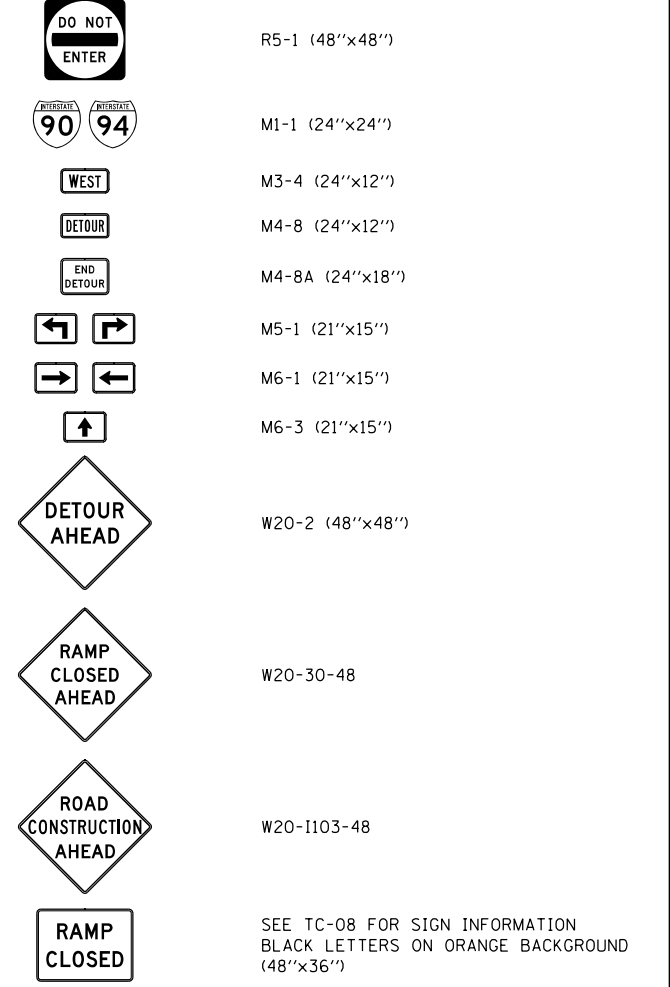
DO NOT
ENTER

R5-1 (48''x48'')

INTERSTATE
90
INTERSTATE
94

M1-1 (24''x24'')

WEST

M3-4 (24''x12'')

DETOUR

M4-8 (24''x12'')

END
DETOUR

M4-8A (24''x18'')

M5-1 (21''x15'')

M6-1 (21''x15'')

M6-3 (21''x15'')

DETOUR
AHEAD

W20-2 (48''x48'')

RAMP
CLOSED
AHEAD

W20-30-48

ROAD
CONSTRUCTION
AHEAD

W20-I103-48

RAMP
CLOSED

SEE TC-08 FOR SIGN INFORMATION
BLACK LETTERS ON ORANGE BACKGROUND
(48''x36'')